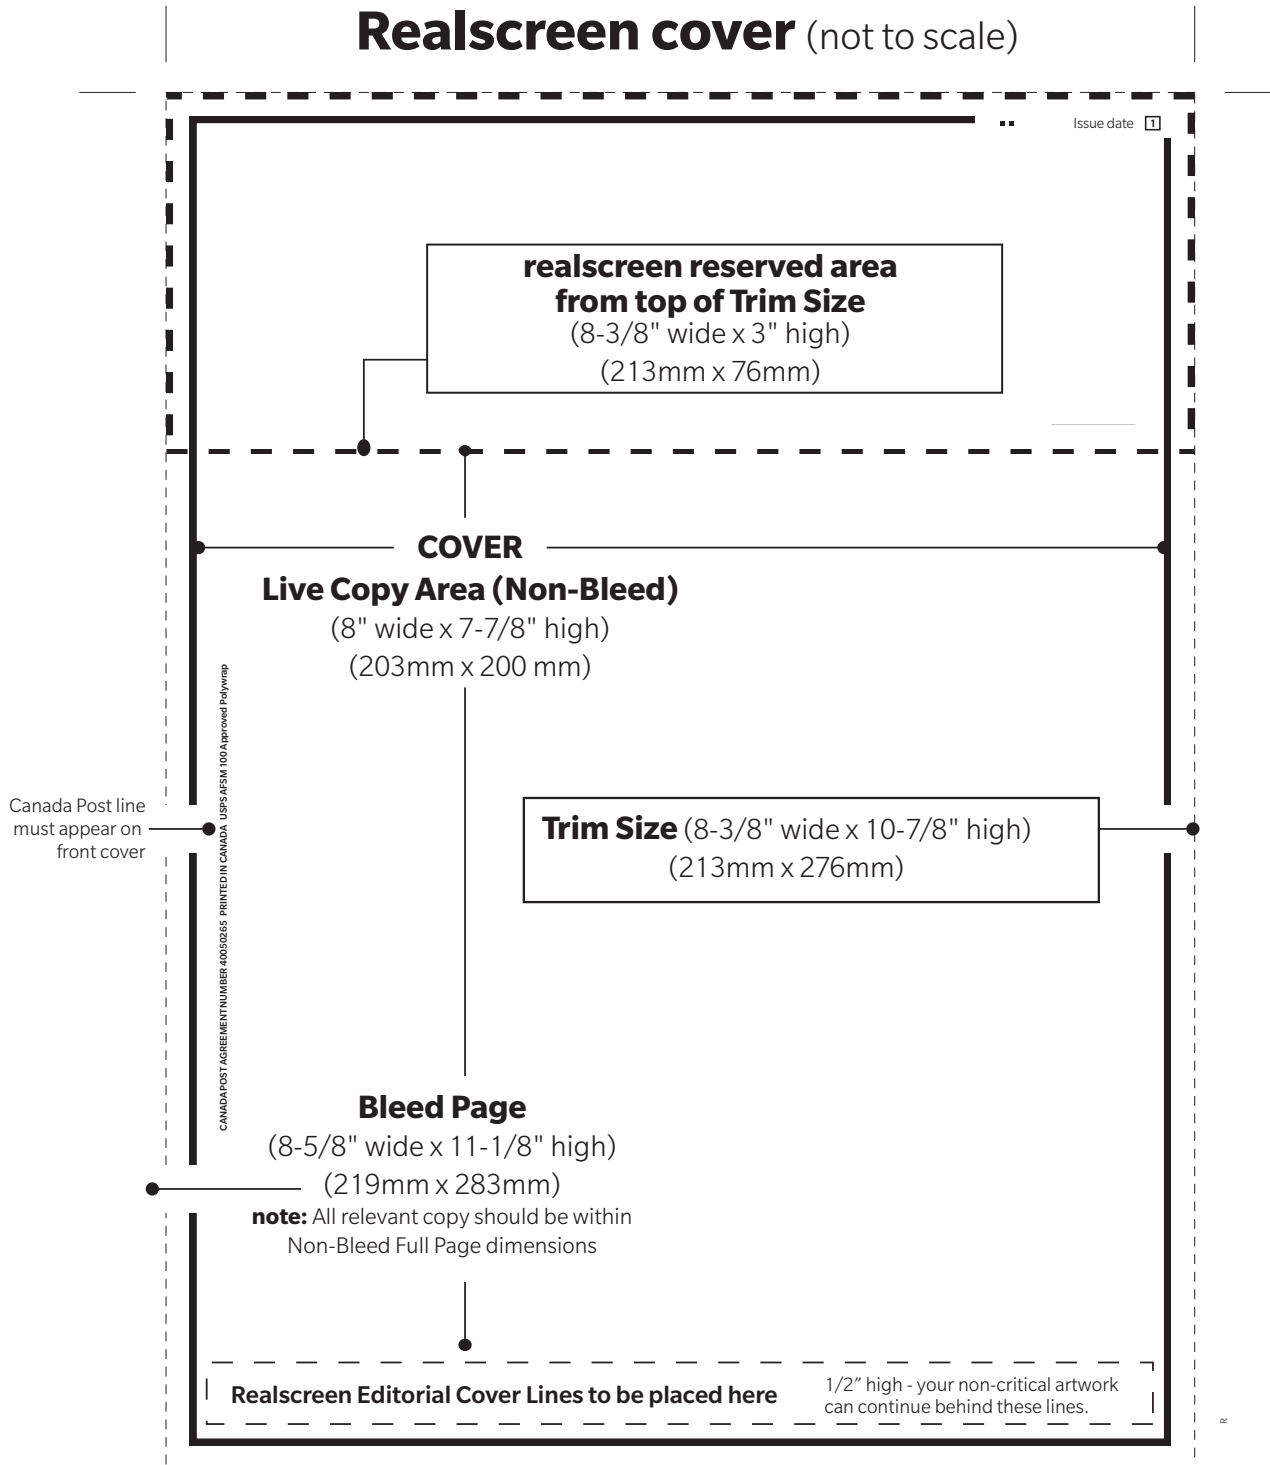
**Realscreen cover** (not to scale)

Issue date 1

**realscreen reserved area from top of Trim Size**
(8-3/8" wide x 3" high)
(213mm x 76mm)

**COVER**
**Live Copy Area (Non-Bleed)**
(8" wide x 7-7/8" high)
(203mm x 200 mm)

CANADA POST AGREEMENT NUMBER 40050265 PRINTED IN CANADA USPS AFSM 100 Approved Polywrap

Canada Post line must appear on front cover

**Trim Size** (8-3/8" wide x 10-7/8" high)
(213mm x 276mm)

**Bleed Page**
(8-5/8" wide x 11-1/8" high)
(219mm x 283mm)
**note:** All relevant copy should be within Non-Bleed Full Page dimensions

**Realscreen Editorial Cover Lines to be placed here**

1/2" high - your non-critical artwork can continue behind these lines.

R